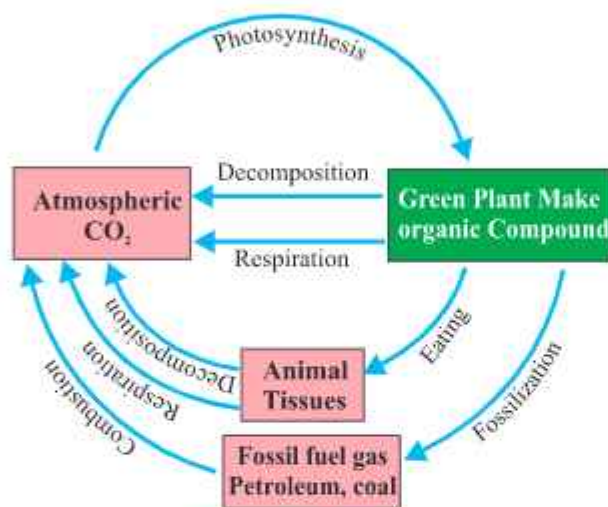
Photosynthesis

Atmospheric $CO_2$

Decomposition

Respiration

Green Plant Make organic Compound

Decomposition

Respiration

Combustion

Eating

Fossilization

Animal Tissues

Fossil fuel gas Petroleum, coal